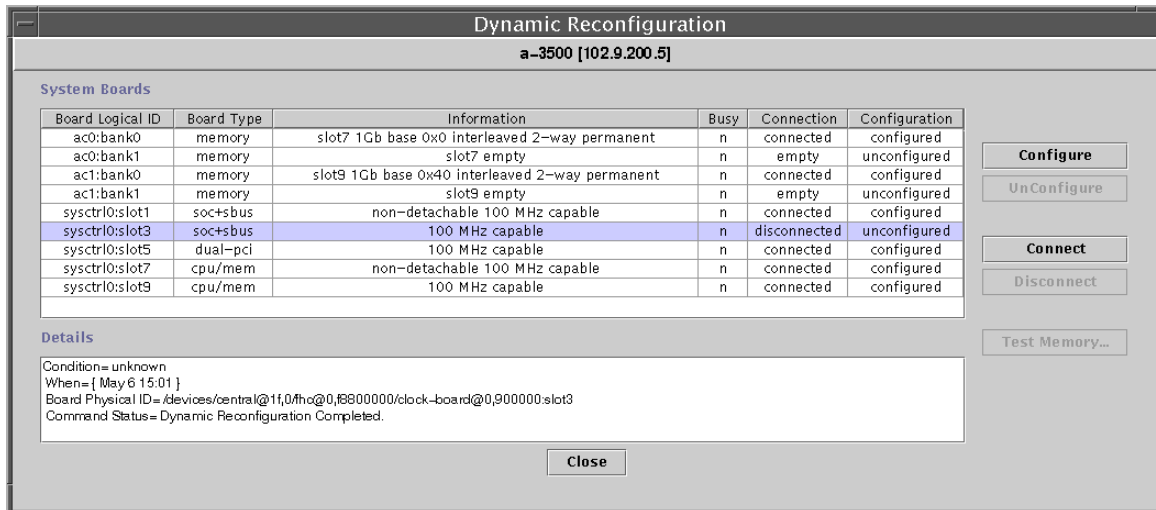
Dynamic Reconfiguration

a-3500 [102.9.200.5]

System Boards

| Board Logical ID | Board Type | Information | Busy | Connection | Configuration |
|---|---|---|---|---|---|
| ac0:bank0 | memory | slot7 1Gb base 0x0 interleaved 2-way permanent | n | connected | configured |
| ac0:bank1 | memory | slot7 empty | n | empty | unconfigured |
| ac1:bank0 | memory | slot9 1Gb base 0x40 interleaved 2-way permanent | n | connected | configured |
| ac1:bank1 | memory | slot9 empty | n | empty | unconfigured |
| sysctrl0:slot1 | soc+sbus | non-detachable 100 MHz capable | n | connected | configured |
| sysctrl0:slot3 | soc+sbus | 100 MHz capable | n | disconnected | unconfigured |
| sysctrl0:slot5 | dual-pci | 100 MHz capable | n | connected | configured |
| sysctrl0:slot7 | cpu/mem | non-detachable 100 MHz capable | n | connected | configured |
| sysctrl0:slot9 | cpu/mem | 100 MHz capable | n | connected | configured |

Configure

UnConfigure

Connect

Disconnect

Details

Condition= unknown
When= { May 6 15:01 }
Board Physical ID= /devices/central@1f,0/fhc@0,f8800000/clock-board@0,900000:slot3
Command Status= Dynamic Reconfiguration Completed.

Test Memory...

Close